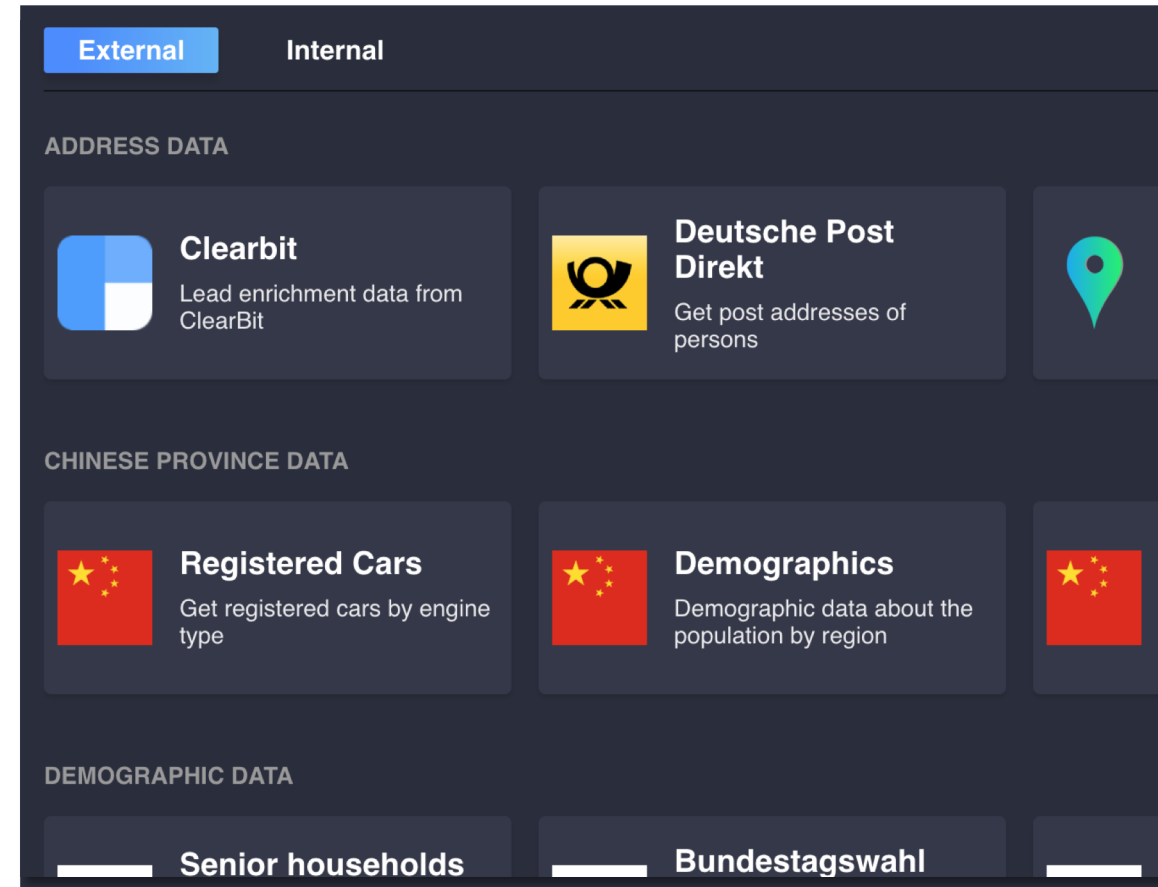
External Internal

ADDRESS DATA

Clearbit
Lead enrichment data from ClearBit

Deutsche Post Direkt
Get post addresses of persons

CHINESE PROVINCE DATA

Registered Cars
Get registered cars by engine type

Demographics
Demographic data about the population by region

DEMOGRAPHIC DATA

Senior households

Bundestagswahl